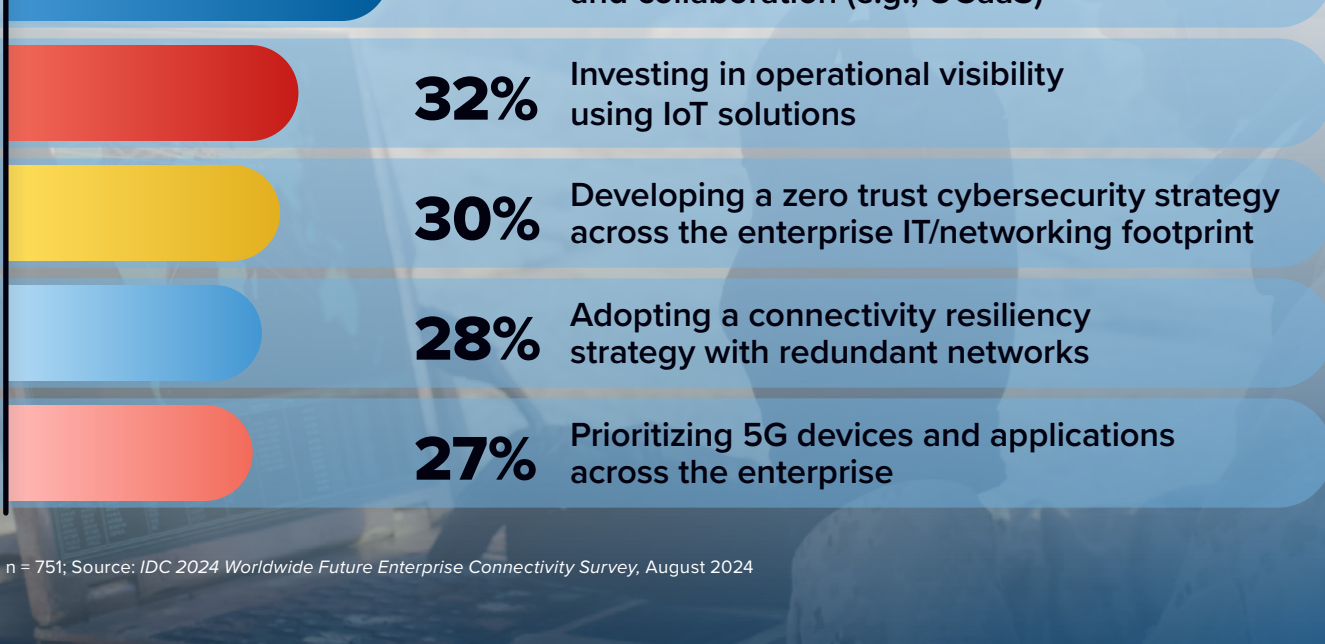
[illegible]

32% Investing in operational visibility using IoT solutions

30% Developing a zero trust cybersecurity strategy across the enterprise IT/networking footprint

28% Adopting a connectivity resiliency strategy with redundant networks

27% Prioritizing 5G devices and applications across the enterprise

n = 751; Source: IDC 2024 Worldwide Future Enterprise Connectivity Survey, August 2024